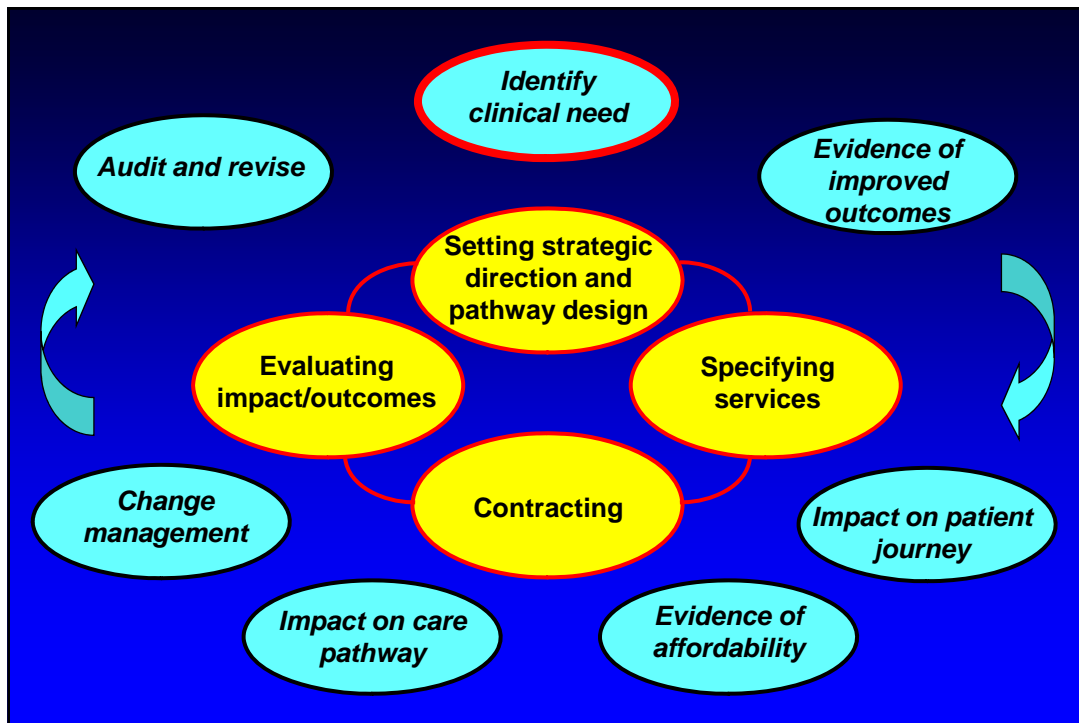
Identify clinical need

Audit and revise

Evidence of improved outcomes

Setting strategic direction and pathway design

Evaluating impact/outcomes

Specifying services

Contracting

Change management

Impact on patient journey

Impact on care pathway

Evidence of affordability